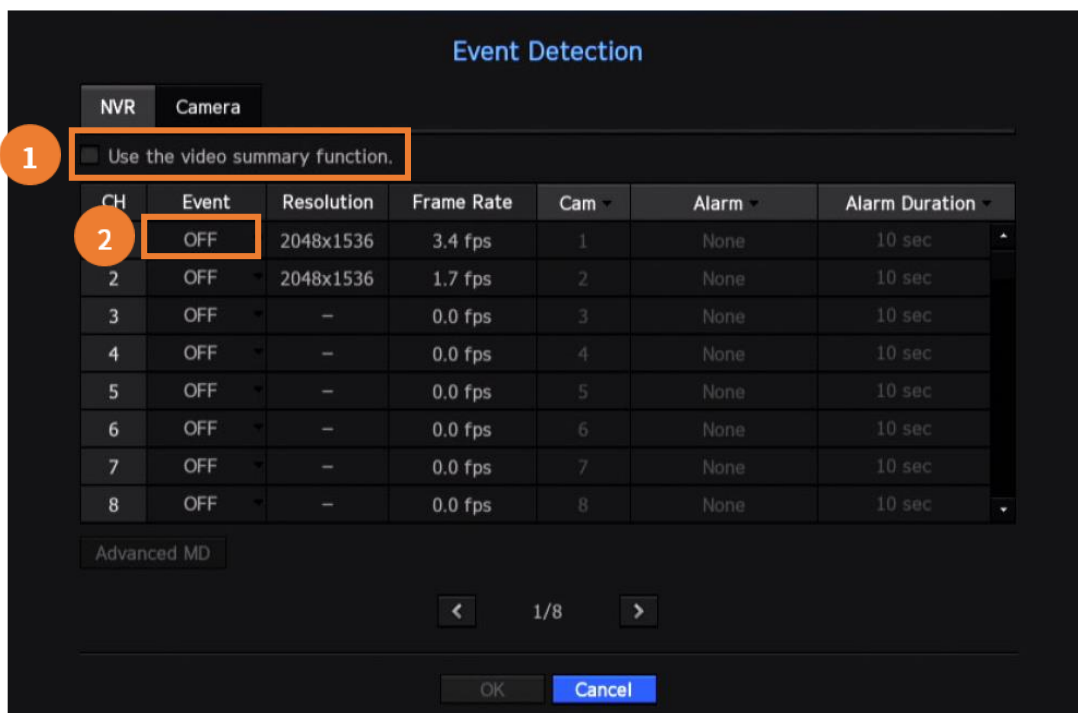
Event Detection

NVR Camera

1 Use the video summary function.

| CH | Event | Resolution | Frame Rate | Cam | Alarm | Alarm Duration |
|---|---|---|---|---|---|---|
| 2 | OFF | 2048x1536 | 3.4 fps | 1 | None | 10 sec |
| 2 | OFF | 2048x1536 | 1.7 fps | 2 | None | 10 sec |
| 3 | OFF | – | 0.0 fps | 3 | None | 10 sec |
| 4 | OFF | – | 0.0 fps | 4 | None | 10 sec |
| 5 | OFF | – | 0.0 fps | 5 | None | 10 sec |
| 6 | OFF | – | 0.0 fps | 6 | None | 10 sec |
| 7 | OFF | – | 0.0 fps | 7 | None | 10 sec |
| 8 | OFF | – | 0.0 fps | 8 | None | 10 sec |

Advanced MD

< 1/8 >

OK Cancel